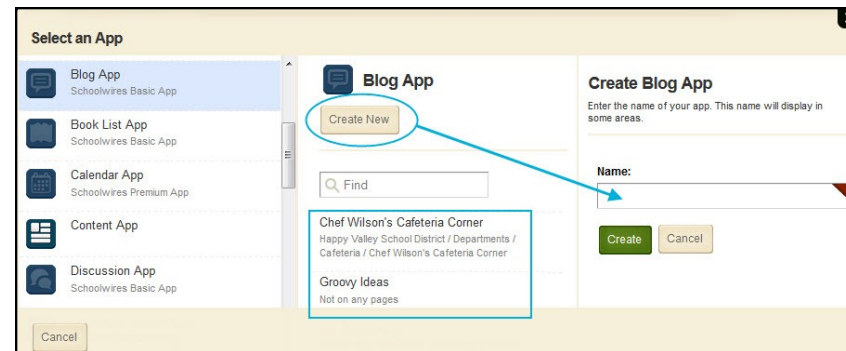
Select an App

Blog App
Schoolwires Basic App

Book List App
Schoolwires Basic App

Calendar App
Schoolwires Premium App

Content App

Discussion App
Schoolwires Basic App

Blog App

Create New

Find

Chef Wilson's Cafeteria Corner
Happy Valley School District / Departments / Cafeteria / Chef Wilson's Cafeteria Corner

Groovy Ideas
Not on any pages

Create Blog App
Enter the name of your app. This name will display in some areas.

Name:

Create Cancel

Cancel